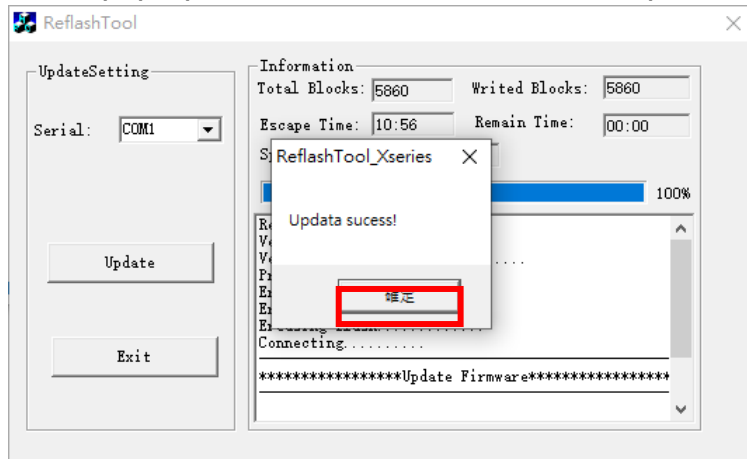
ReflashTool

UpdateSetting

Serial: COM1

Update

Exit

Information

Total Blocks: 5860

Writed Blocks: 5860

Escape Time: 10:56

Remain Time: 00:00

S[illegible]

100%

R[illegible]
V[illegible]
V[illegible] .....
P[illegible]
E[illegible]
E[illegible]
E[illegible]............
Connecting..........

*****************Update Firmware*****************

ReflashTool_Xseries

Updata sucess!

确定